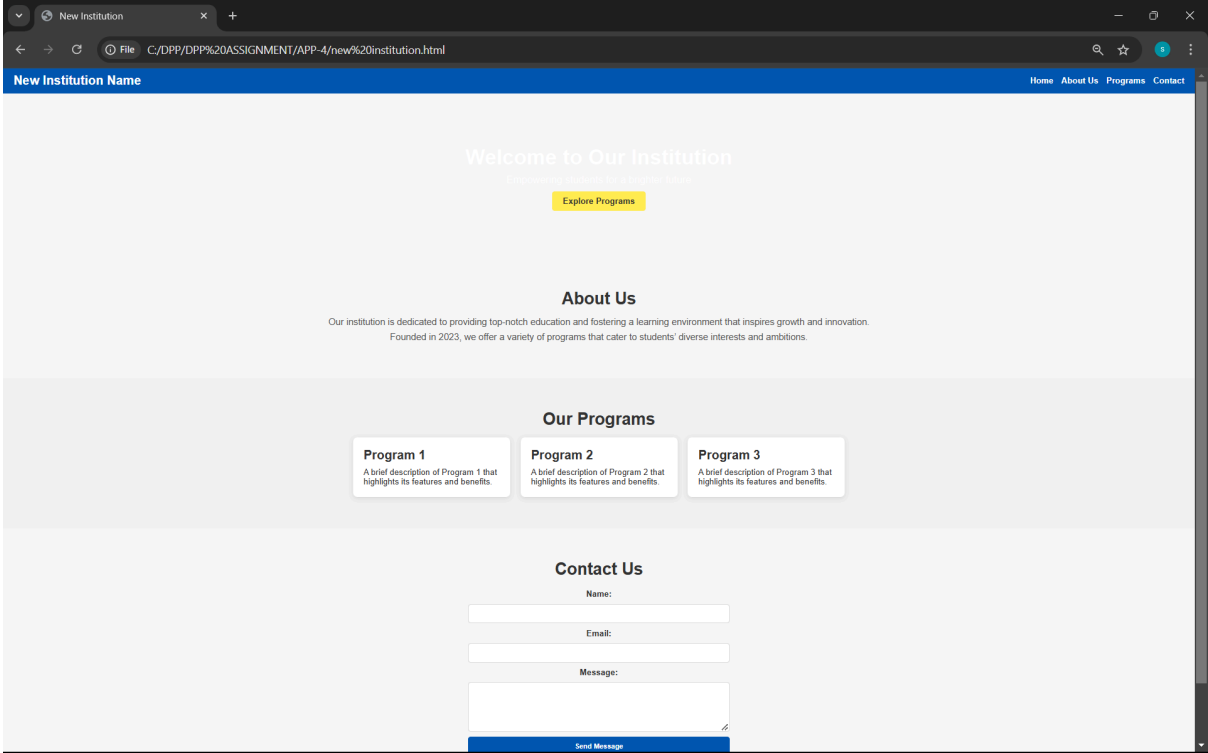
New Institution
File C:/DPP/DPP%20ASSIGNMENT/APP-4/new%20institution.html

New Institution Name
Home About Us Programs Contact

Welcome to Our Institution
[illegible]
Explore Programs

About Us
Our institution is dedicated to providing top-notch education and fostering a learning environment that inspires growth and innovation. Founded in 2023, we offer a variety of programs that cater to students' diverse interests and ambitions.

Our Programs

Program 1
A brief description of Program 1 that highlights its features and benefits.

Program 2
A brief description of Program 2 that highlights its features and benefits.

Program 3
A brief description of Program 3 that highlights its features and benefits.

Contact Us
Name:
Email:
Message:
Send Message